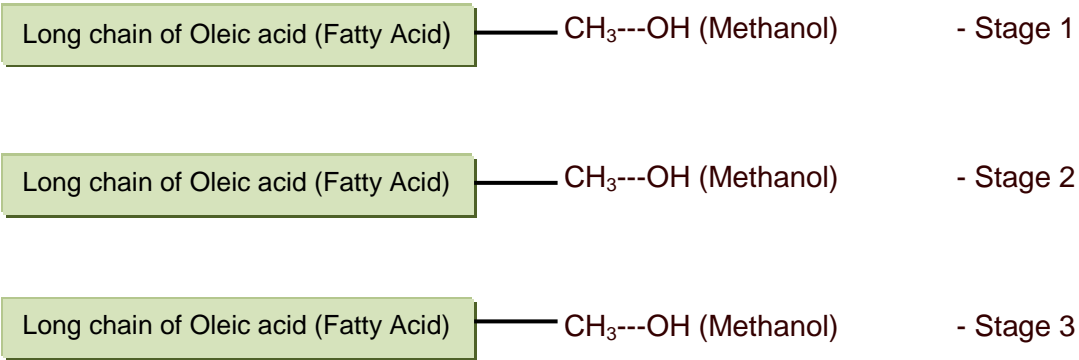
Long chain of Oleic acid (Fatty Acid) $CH_3$---OH (Methanol) - Stage 1

Long chain of Oleic acid (Fatty Acid) $CH_3$---OH (Methanol) - Stage 2

Long chain of Oleic acid (Fatty Acid) $CH_3$---OH (Methanol) - Stage 3